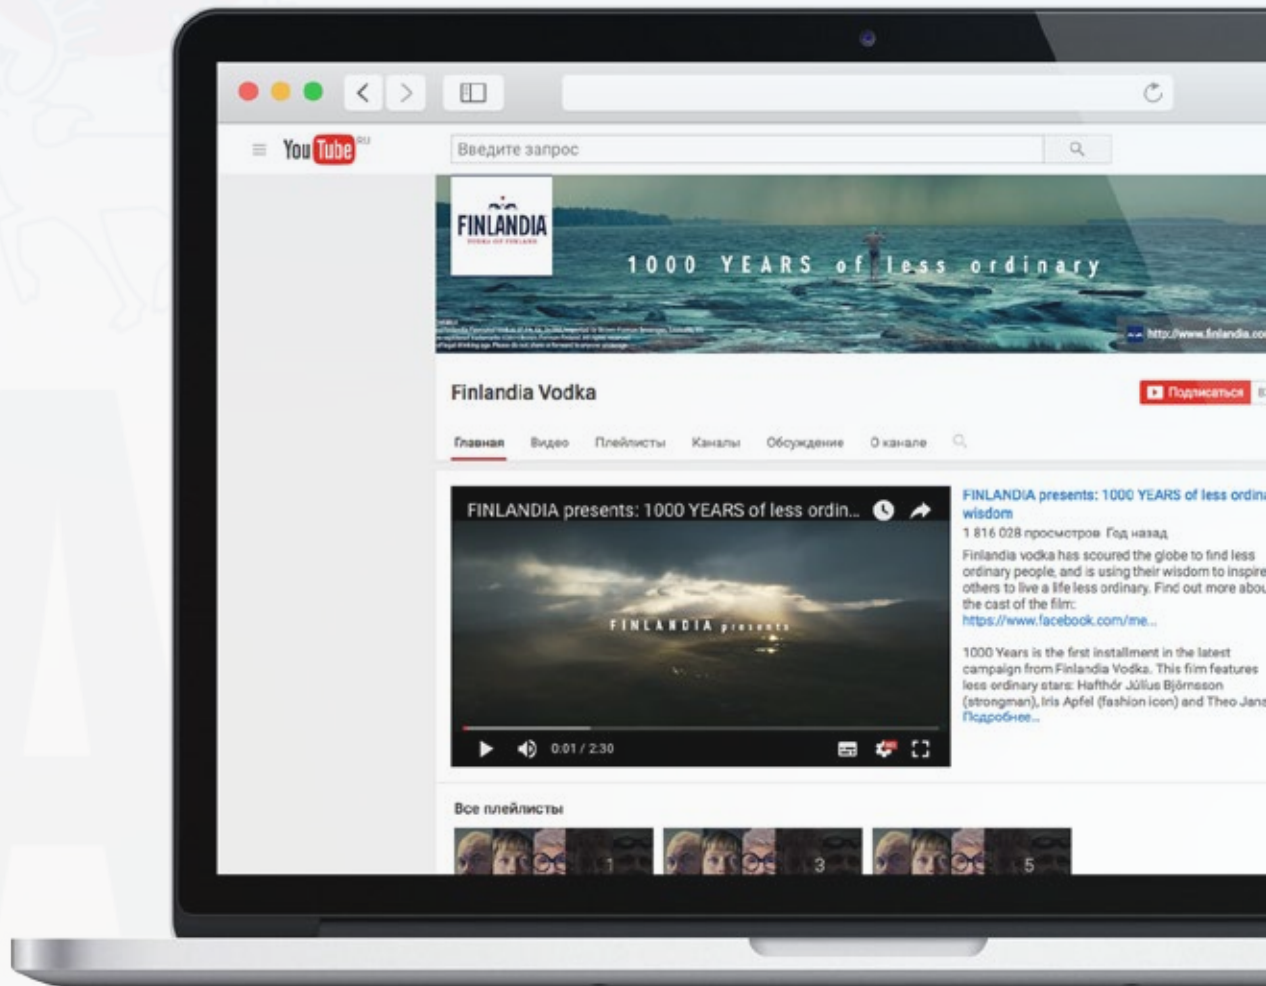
YouTube RU

Введите запрос

FINLANDIA
VODKA OF FINLAND

1000 YEARS of less ordinary

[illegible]

http://www.finlandia.co

Finlandia Vodka

Подписаться

Главная Видео Плейлисты Каналы Обсуждение О канале

FINLANDIA presents: 1000 YEARS of less ordin...

FINLANDIA presents

0:01 / 2:30

FINLANDIA presents: 1000 YEARS of less ordina wisdom

1 816 028 просмотров Год назад

Finlandia vodka has scoured the globe to find less ordinary people, and is using their wisdom to inspire others to live a life less ordinary. Find out more abou the cast of the film:
https://www.facebook.com/me...

1000 Years is the first installment in the latest campaign from Finlandia Vodka. This film features less ordinary stars: Hafthór Júlíus Björnsson (strongman), Iris Apfel (fashion icon) and Theo Jans
Подробнее...

Все плейлисты

1

3

5